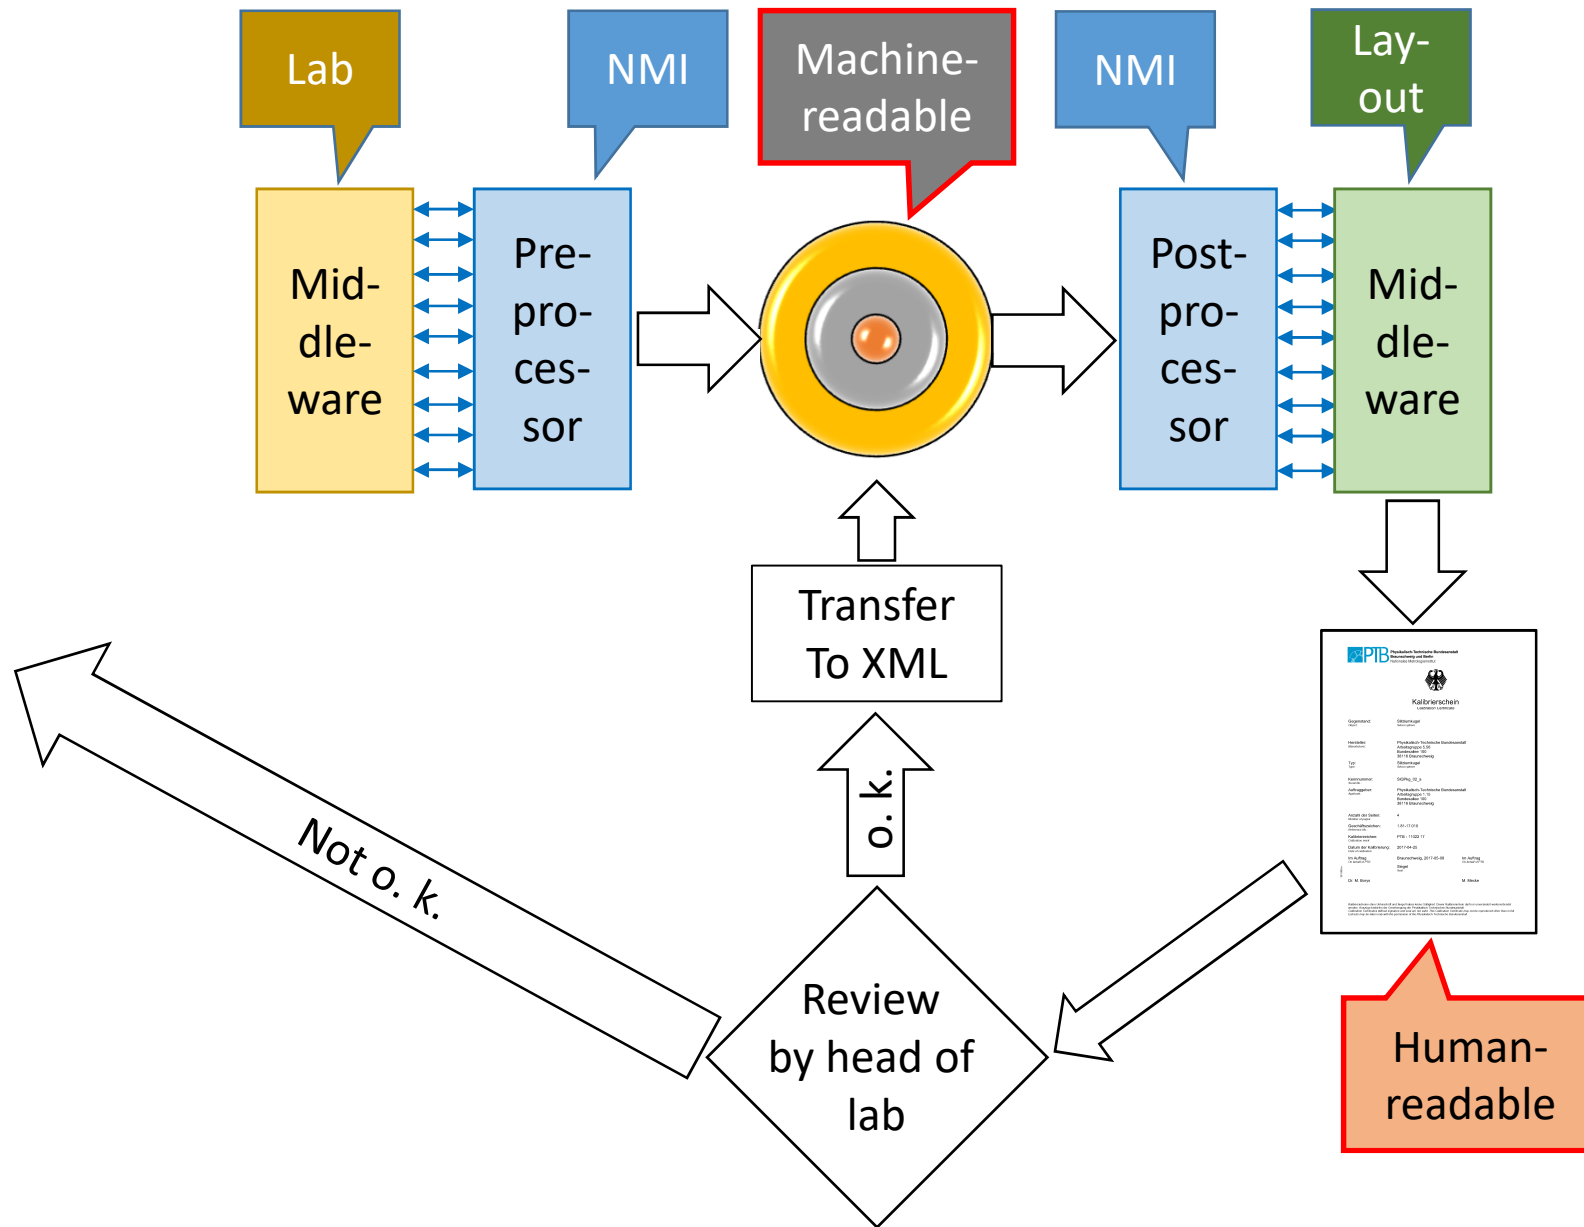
Lab

NMI

Machine-readable

NMI

Lay-out

Middleware

Preprocessor

Postprocessor

Middleware

Transfer To XML

o. k.

Not o. k.

Review by head of lab

PTB Physikalisch-Technische Bundesanstalt Braunschweig und Berlin

Kalibrierschein

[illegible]

Human-readable